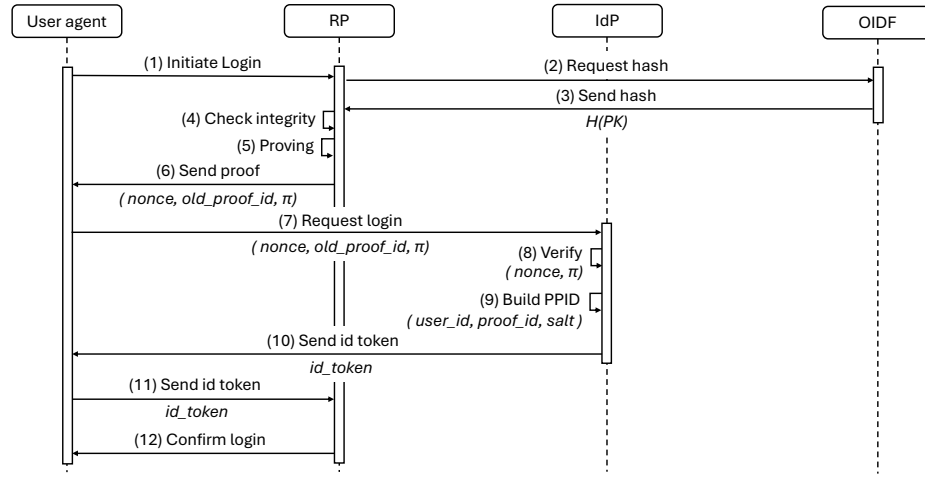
User agent

RP

IdP

OIDF

(1) Initiate Login

(2) Request hash

(3) Send hash

*H(PK)*

(4) Check integrity

(5) Proving

(6) Send proof

*( nonce, old_proof_id, π)*

(7) Request login

*( nonce, old_proof_id, π)*

(8) Verify

*( nonce, π)*

(9) Build PPID

*( user_id, proof_id, salt )*

(10) Send id token

*id_token*

(11) Send id token

*id_token*

(12) Confirm login